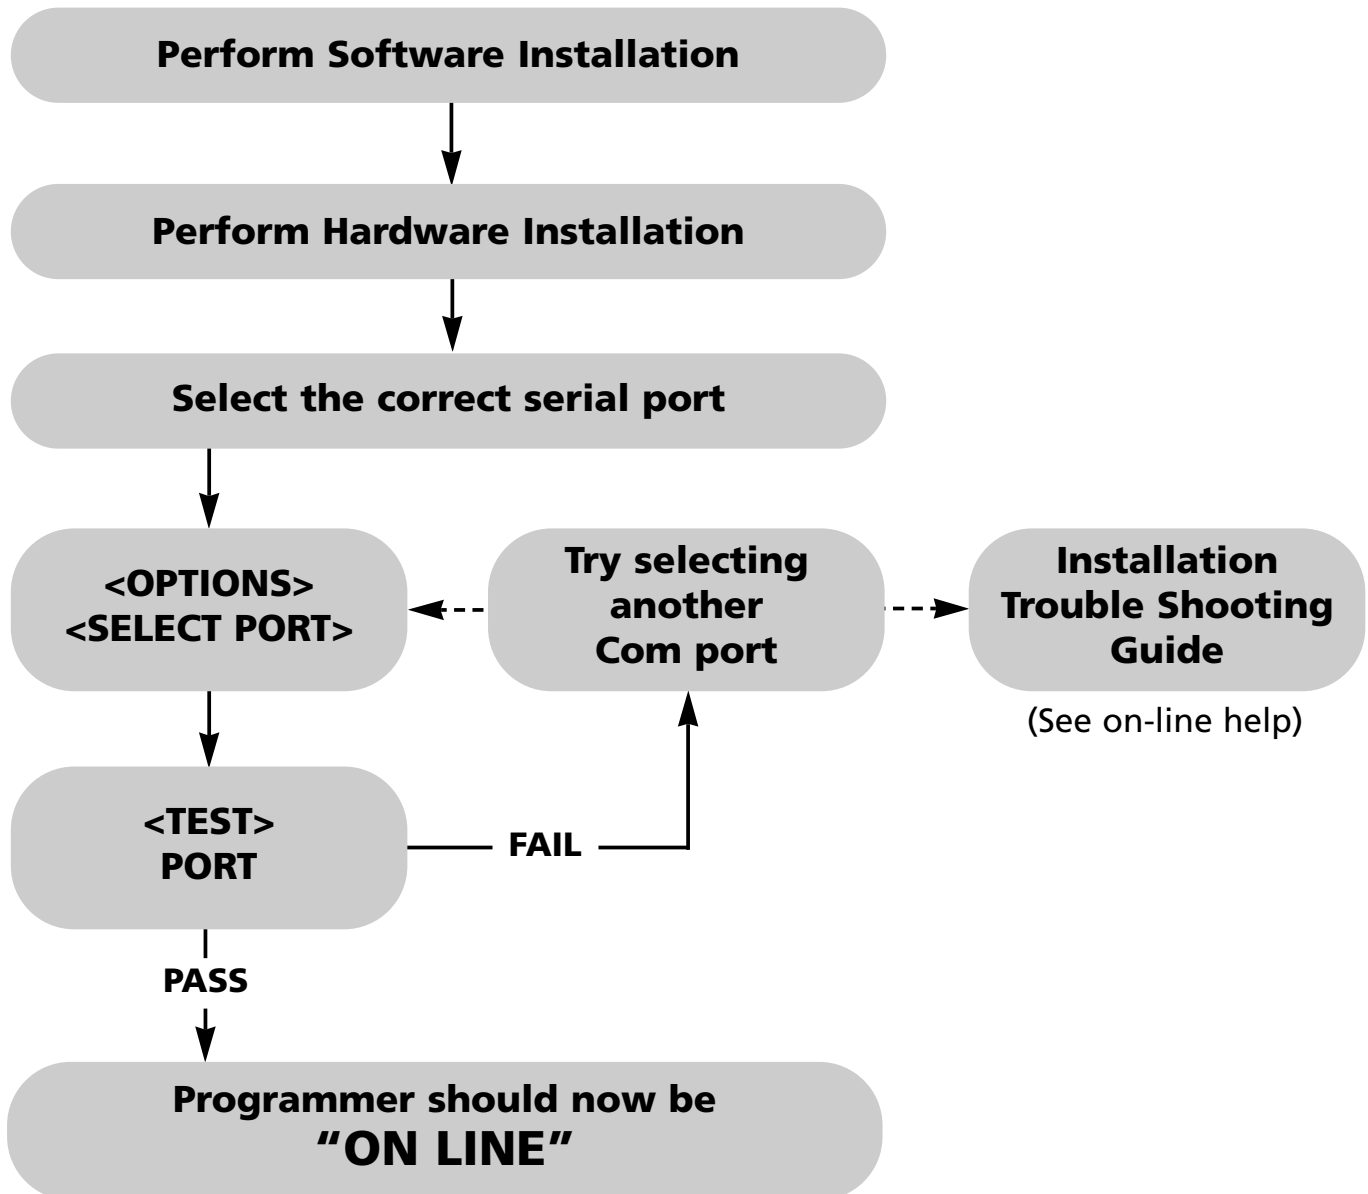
Perform Software Installation

Perform Hardware Installation

Select the correct serial port

<OPTIONS>
<SELECT PORT>

Try selecting another Com port

Installation Trouble Shooting Guide

(See on-line help)

<TEST>
PORT

FAIL

PASS

Programmer should now be
“ON LINE”